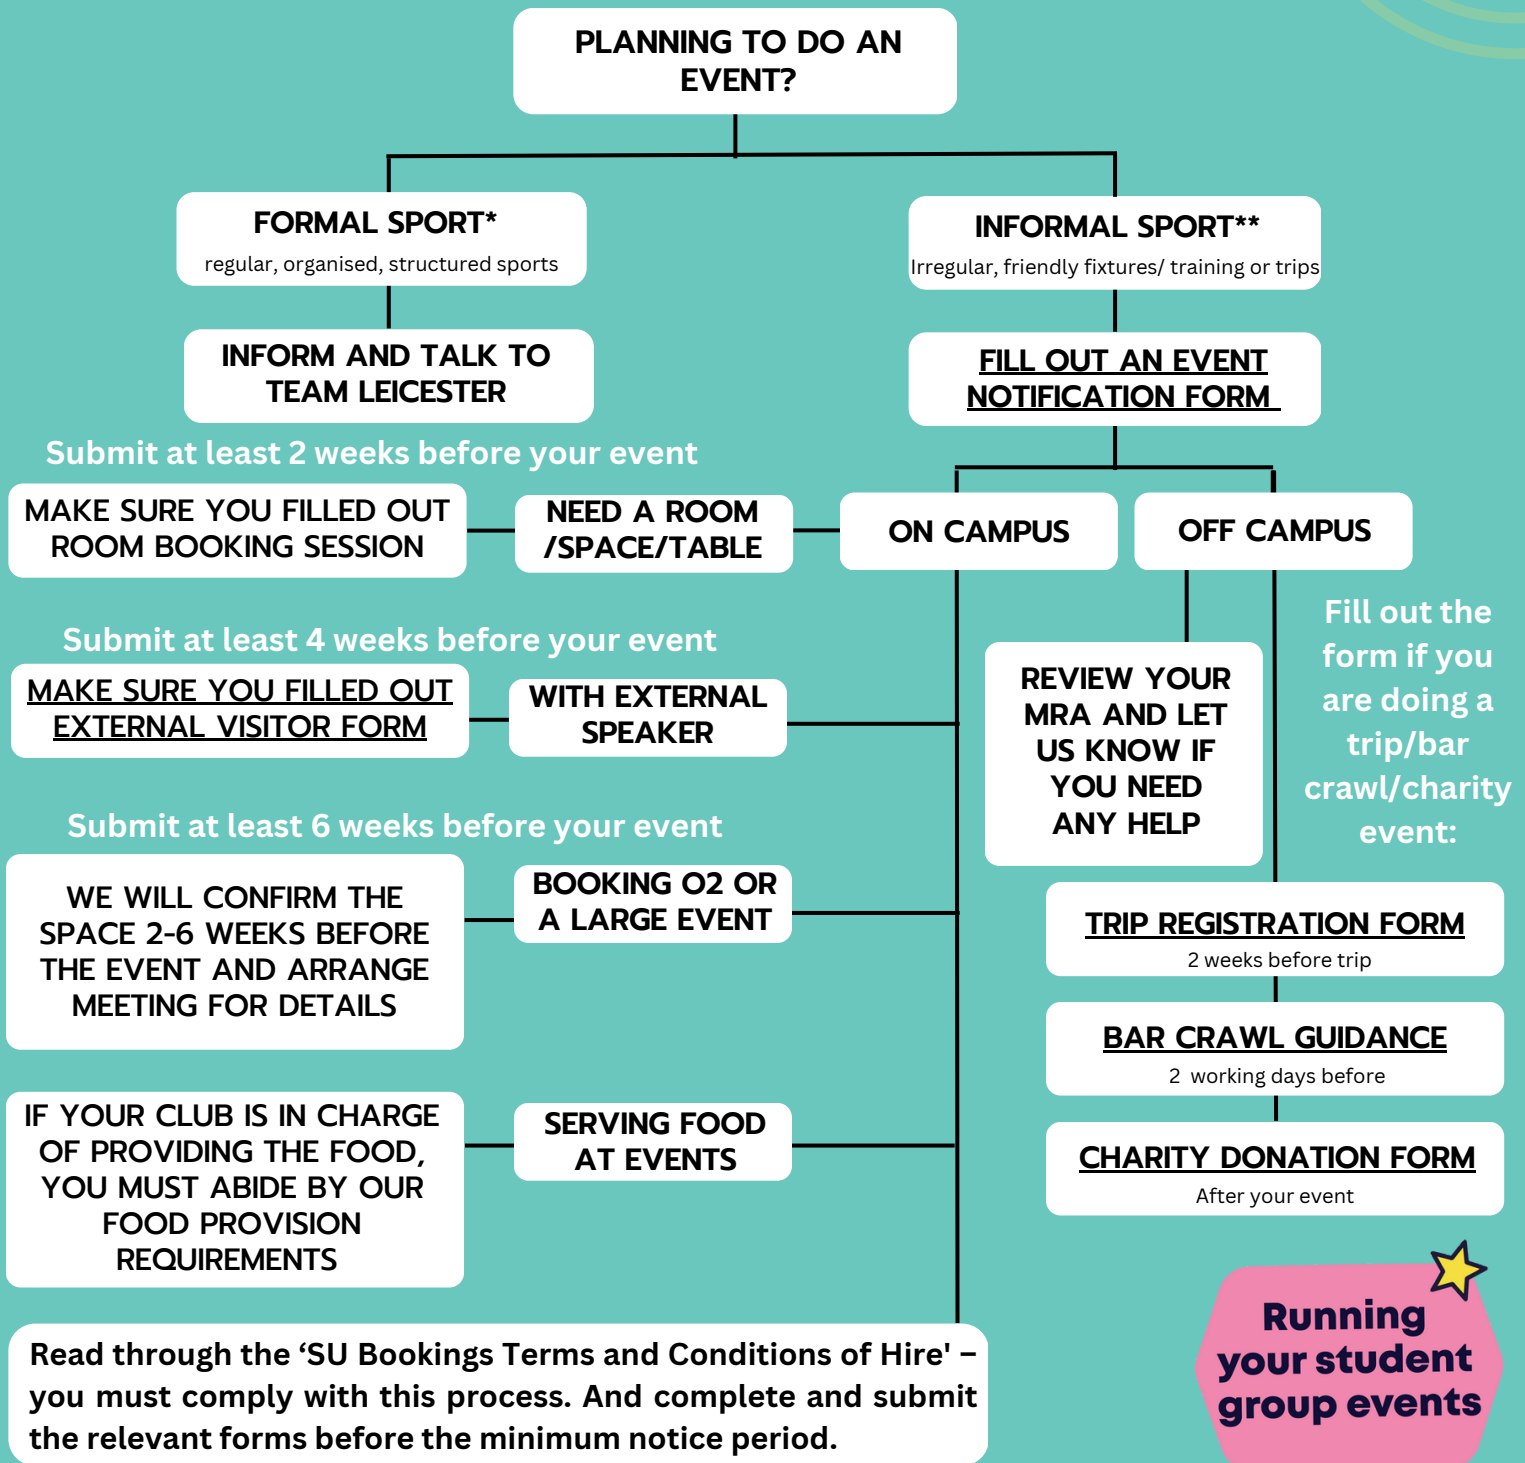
PLANNING TO DO AN EVENT?

FORMAL SPORT*
regular, organised, structured sports

INFORMAL SPORT**
Irregular, friendly fixtures/ training or trips

INFORM AND TALK TO TEAM LEICESTER

FILL OUT AN EVENT NOTIFICATION FORM

Submit at least 2 weeks before your event

MAKE SURE YOU FILLED OUT ROOM BOOKING SESSION

NEED A ROOM /SPACE/TABLE

ON CAMPUS

OFF CAMPUS

Submit at least 4 weeks before your event

MAKE SURE YOU FILLED OUT EXTERNAL VISITOR FORM

WITH EXTERNAL SPEAKER

REVIEW YOUR MRA AND LET US KNOW IF YOU NEED ANY HELP

Fill out the form if you are doing a trip/bar crawl/charity event:

Submit at least 6 weeks before your event

WE WILL CONFIRM THE SPACE 2-6 WEEKS BEFORE THE EVENT AND ARRANGE MEETING FOR DETAILS

BOOKING O2 OR A LARGE EVENT

TRIP REGISTRATION FORM
2 weeks before trip

BAR CRAWL GUIDANCE
2 working days before

IF YOUR CLUB IS IN CHARGE OF PROVIDING THE FOOD, YOU MUST ABIDE BY OUR FOOD PROVISION REQUIREMENTS

SERVING FOOD AT EVENTS

CHARITY DONATION FORM
After your event

Read through the ‘SU Bookings Terms and Conditions of Hire' – you must comply with this process. And complete and submit the relevant forms before the minimum notice period.

Running your student group events